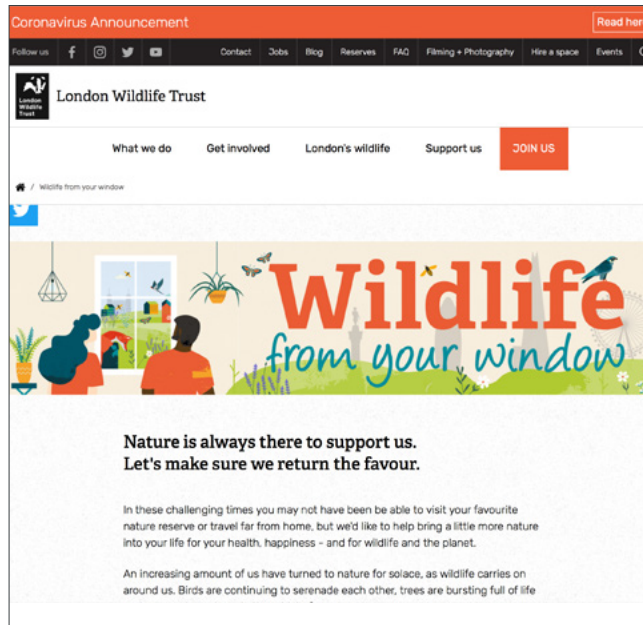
Coronavirus Announcement

Read her

Follow us

Contact Jobs Blog Reserves FAQ Filming + Photography Hire a space Events

London Wildlife Trust

London Wildlife Trust

What we do Get involved London's wildlife Support us JOIN US

/ Wildlife from your window

Wildlife from your window

Nature is always there to support us.
Let's make sure we return the favour.

In these challenging times you may not have been able to visit your favourite nature reserve or travel far from home, but we'd like to help bring a little more nature into your life for your health, happiness - and for wildlife and the planet.

An increasing amount of us have turned to nature for solace, as wildlife carries on around us. Birds are continuing to serenade each other, trees are bursting full of life